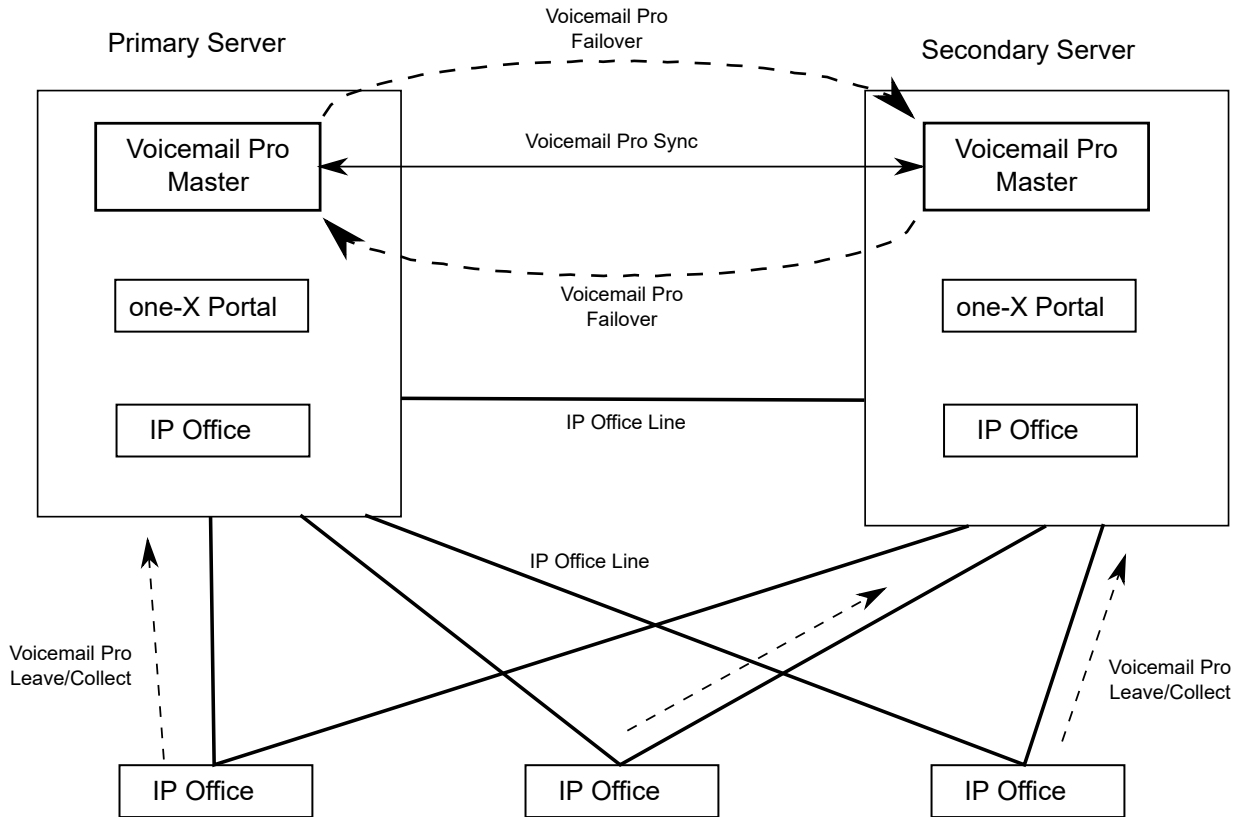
Voicemail Pro Failover

Primary Server

Secondary Server

Voicemail Pro Master

Voicemail Pro Sync

Voicemail Pro Master

Voicemail Pro Failover

one-X Portal

one-X Portal

IP Office

IP Office Line

IP Office

IP Office Line

Voicemail Pro Leave/Collect

Voicemail Pro Leave/Collect

IP Office

IP Office

IP Office